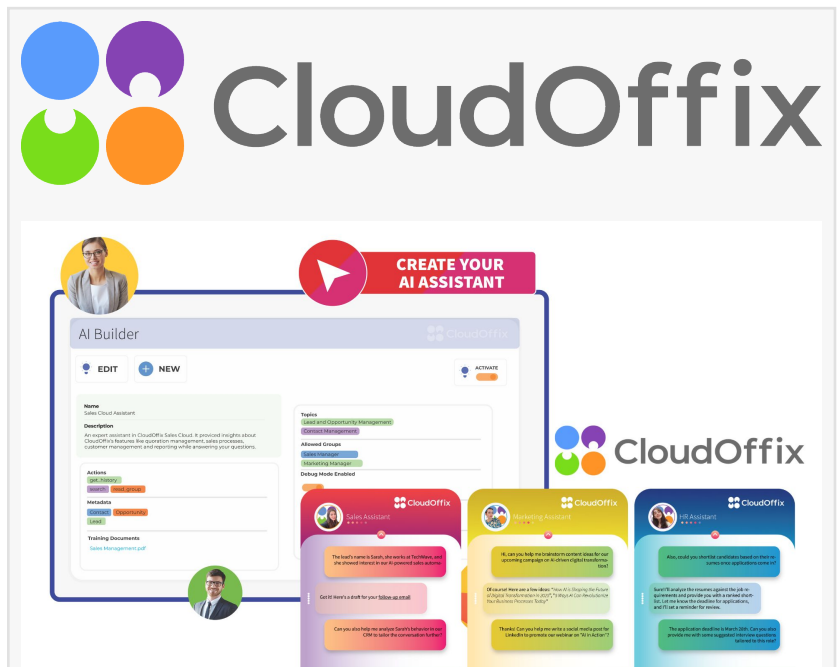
CloudOffix

CREATE YOUR AI ASSISTANT

AI Builder

CloudOffix

EDIT

NEW

ACTIVATE

Name
Sales Cloud Assistant

Description
An expert assistant in CloudOffix Sales Cloud. It provides insights about CloudOffix's features like quotation management, sales processes, customer management and reporting while answering your questions.

Actions
get_history
search
most_group

Metadata
Contact
Opportunity
Lead

Training Documents
Sales Management.pdf

Topics
Lead and Opportunity Management
Contact Management

Allowed Groups
Sales Manager
Marketing Manager

Debug Mode Enabled

CloudOffix

CloudOffix
Sales Assistant

The lead's name is Sarah, she works at TechWave, and she showed interest in our AI-powered sales automa...

Got it! Here's a draft for your follow-up email

Can you also help me analyze Sarah's behavior in our CRM to tailor the conversation further?

CloudOffix
Marketing Assistant

Hi, can you help me brainstorm content ideas for our upcoming campaign on AI-driven digital transformation?

Of course! Here are a few ideas: "How AI is Shaping the Future of Digital Transformation in 2025", "5 Ways AI Can Revolutionize Your Business Processes Today"

Thanks! Can you help me write a social media post for LinkedIn to promote our webinar on "AI in Action"?

CloudOffix
HR Assistant

Also, could you shortlist candidates based on their resumes once applications come in?

Sure! I'll analyze the resumes against the job requirements and provide you with a ranked shortlist. Let me know the deadline for applications, and I'll set a reminder for review.

The application deadline is March 20th. Can you also provide me with some suggested interview questions tailored to this role?